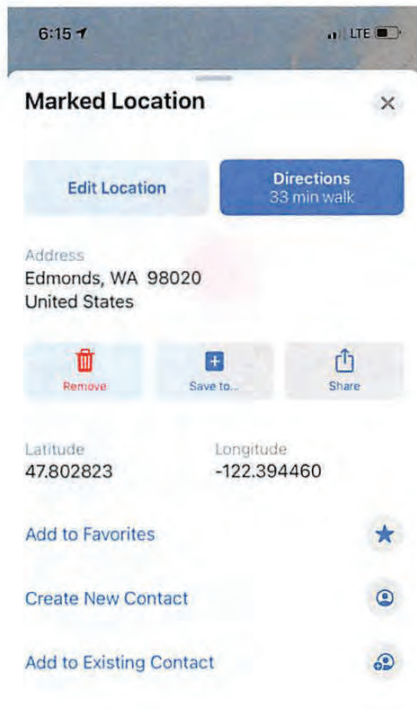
6:15
LTE

Marked Location

×

Edit Location

Directions
33 min walk

Address
Edmonds, WA 98020
United States

Remove

Save to...

Share

Latitude
47.802823

Longitude
-122.394460

Add to Favorites

Create New Contact

Add to Existing Contact